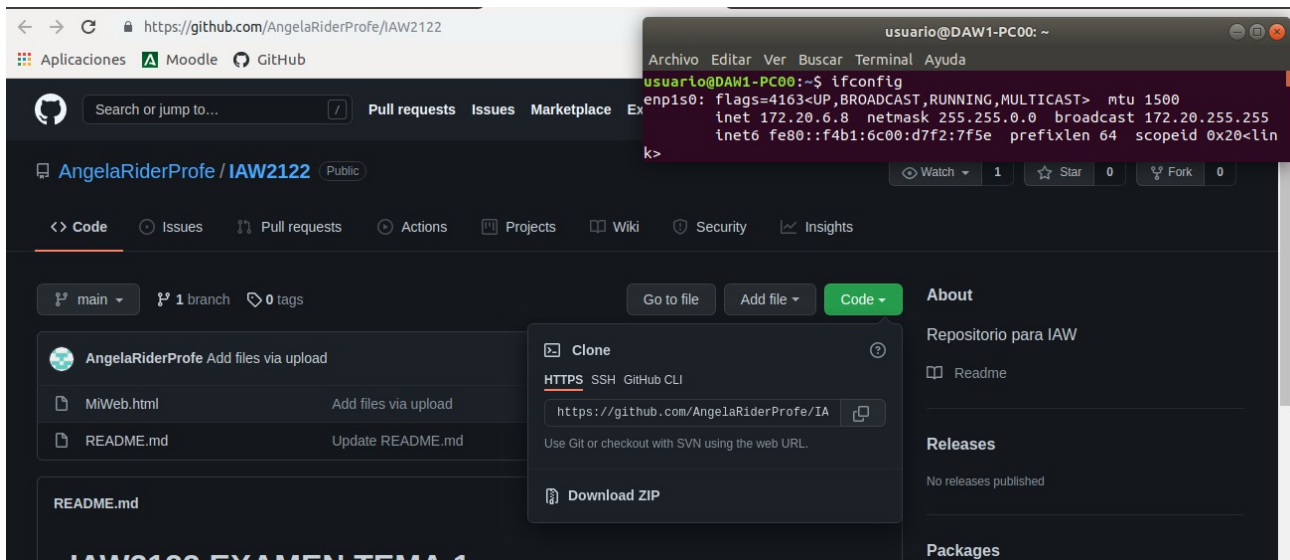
https://github.com/AngelaRiderProfe/IAW2122

Aplicaciones Moodle GitHub

Search or jump to... / Pull requests Issues Marketplace Ex

usuario@DAW1-PC00: ~

Archivo Editar Ver Buscar Terminal Ayuda

usuario@DAW1-PC00:~$ ifconfig
enp1s0: flags=4163<UP,BROADCAST,RUNNING,MULTICAST> mtu 1500
inet 172.20.6.8 netmask 255.255.0.0 broadcast 172.20.255.255
inet6 fe80::f4b1:6c00:d7f2:7f5e prefixlen 64 scopeid 0x20<link>

AngelaRiderProfe / IAW2122 Public

Watch 1 Star 0 Fork 0

Code Issues Pull requests Actions Projects Wiki Security Insights

main 1 branch 0 tags

Go to file Add file Code

AngelaRiderProfe Add files via upload

| MiWeb.html | Add files via upload |
|---|---|
| README.md | Update README.md |

Clone

HTTPS SSH GitHub CLI

https://github.com/AngelaRiderProfe/IA

Use Git or checkout with SVN using the web URL.

Download ZIP

README.md

About

Repositorio para IAW

Readme

Releases

No releases published

Packages

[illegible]